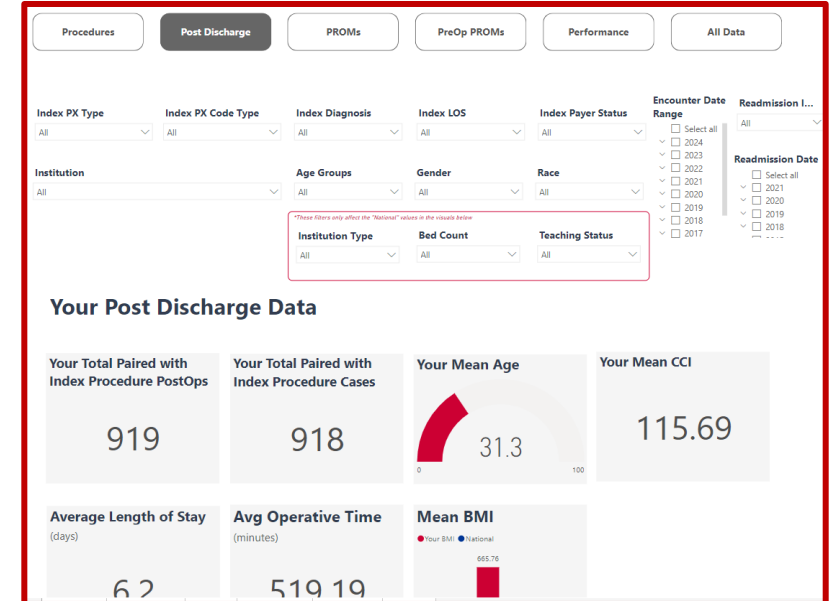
Procedures
Post Discharge
PROMs
PreOp PROMs
Performance
All Data

Index PX Type
All
Index PX Code Type
All
Index Diagnosis
All
Index LOS
All
Index Payer Status
All
Encounter Date Range
Select all
2024
2023
2022
2021
2020
2019
2018
2017
Readmission I...
All
Readmission Date
Select all
2021
2020
2019
2018

Institution
All
Age Groups
All
Gender
All
Race
All

*These filters only affect the "National" values in the visuals below
Institution Type
All
Bed Count
All
Teaching Status
All

Your Post Discharge Data

Your Total Paired with Index Procedure PostOps
919

Your Total Paired with Index Procedure Cases
918

Your Mean Age
31.3
0
100

Your Mean CCI
115.69

Average Length of Stay
(days)
6.2

Avg Operative Time
(minutes)
519.19

Mean BMI
Your BMI National
665.76